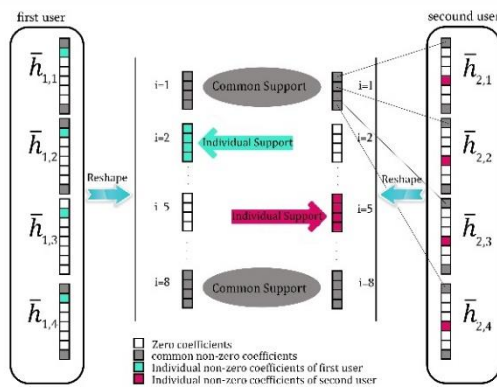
first user

$\bar{h}_{1,1}$

$\bar{h}_{1,2}$

$\bar{h}_{1,3}$

$\bar{h}_{1,4}$

Reshape

i=1

Common Support

i=2

Individual Support

i=5

Individual Support

i=8

Common Support

i=1

i=2

i=5

i=8

Reshape

secound user

$\bar{h}_{2,1}$

$\bar{h}_{2,2}$

$\bar{h}_{2,3}$

$\bar{h}_{2,4}$

Zero coefficients
common non-zero coefficients
Individual non-zero coefficients of first user
Individual non-zero coefficients of second user